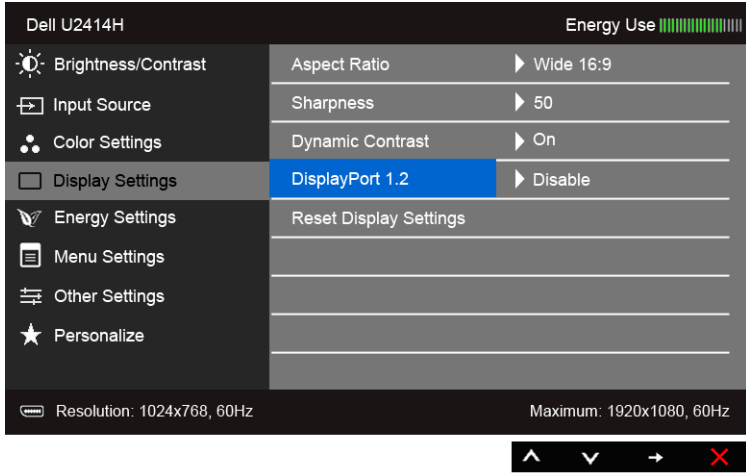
Dell U2414H

Energy Use

Brightness/Contrast
Input Source
Color Settings
Display Settings
Energy Settings
Menu Settings
Other Settings
Personalize

Aspect Ratio | Wide 16:9
Sharpness | 50
Dynamic Contrast | On
DisplayPort 1.2 | Disable
Reset Display Settings

Resolution: 1024x768, 60Hz
Maximum: 1920x1080, 60Hz